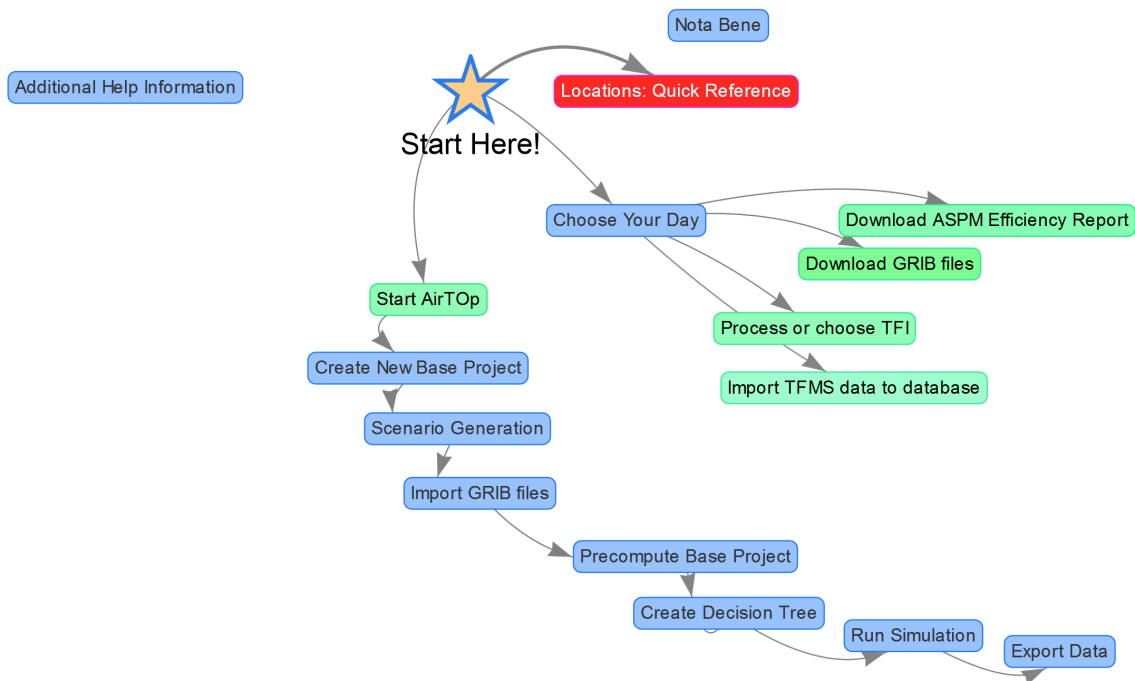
Nota Bene

Additional Help Information

Locations: Quick Reference

Start Here!

Choose Your Day

Download ASPM Efficiency Report

Download GRIB files

Start AirTOp

Process or choose TFI

Import TFMS data to database

Create New Base Project

Scenario Generation

Import GRIB files

Precompute Base Project

Create Decision Tree

Run Simulation

Export Data